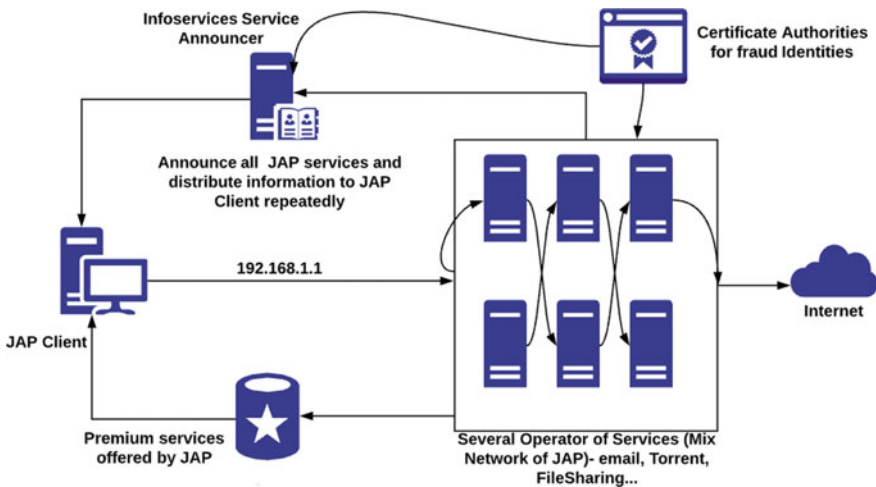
Infoservices Service Announcer

Certificate Authorities for fraud Identities

Announce all JAP services and distribute information to JAP Client repeatedly

192.168.1.1

Internet

JAP Client

Premium services offered by JAP

Several Operator of Services (Mix Network of JAP)- email, Torrent, FileSharing...